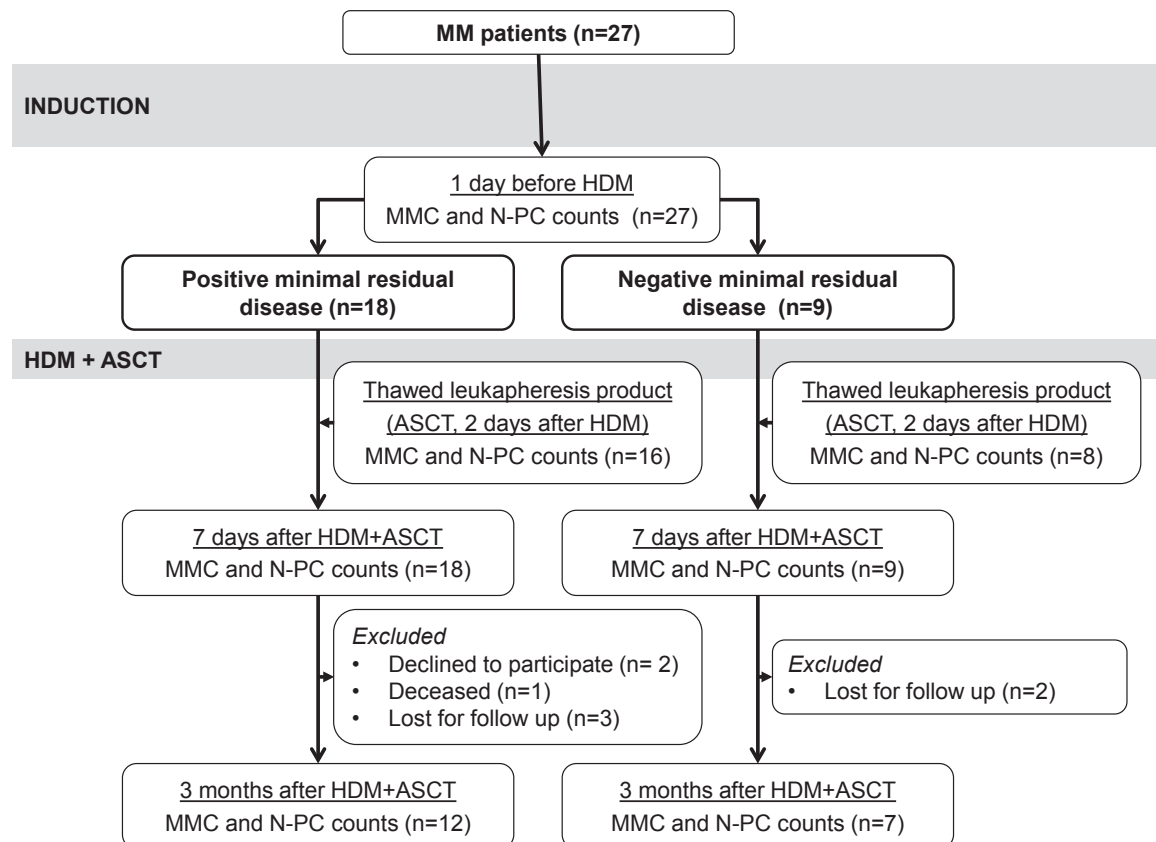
MM patients (n=27)

INDUCTION

1 day before HDM
MMC and N-PC counts (n=27)

Positive minimal residual disease (n=18)

Negative minimal residual disease (n=9)

HDM + ASCT

Thawed leukapheresis product (ASCT, 2 days after HDM)
MMC and N-PC counts (n=16)

Thawed leukapheresis product (ASCT, 2 days after HDM)
MMC and N-PC counts (n=8)

7 days after HDM+ASCT
MMC and N-PC counts (n=18)

7 days after HDM+ASCT
MMC and N-PC counts (n=9)

Excluded
• Declined to participate (n= 2)
• Deceased (n=1)
• Lost for follow up (n=3)

Excluded
• Lost for follow up (n=2)

3 months after HDM+ASCT
MMC and N-PC counts (n=12)

3 months after HDM+ASCT
MMC and N-PC counts (n=7)